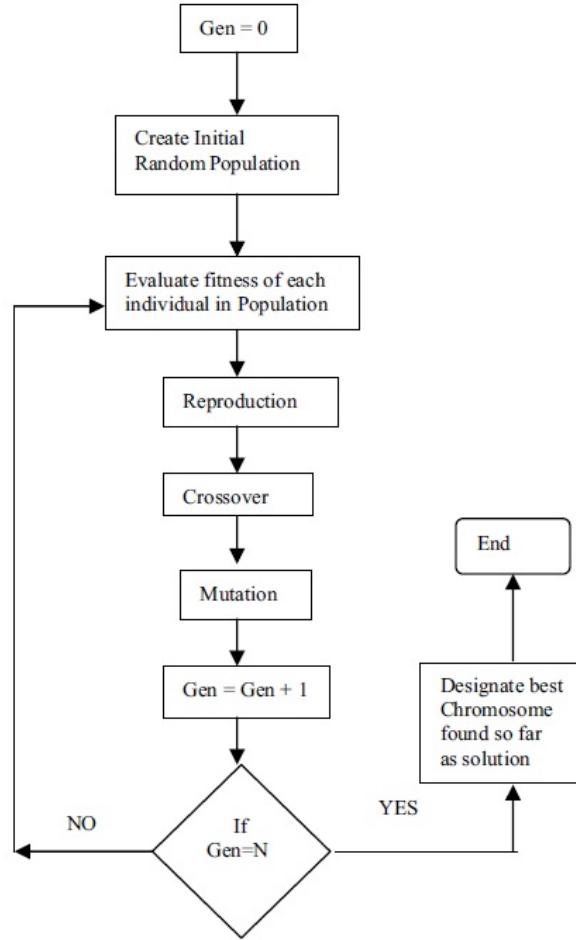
Gen = 0

Create Initial Random Population

Evaluate fitness of each individual in Population

Reproduction

Crossover

Mutation

Gen = Gen + 1

If Gen=N

NO

YES

Designate best Chromosome found so far as solution

End